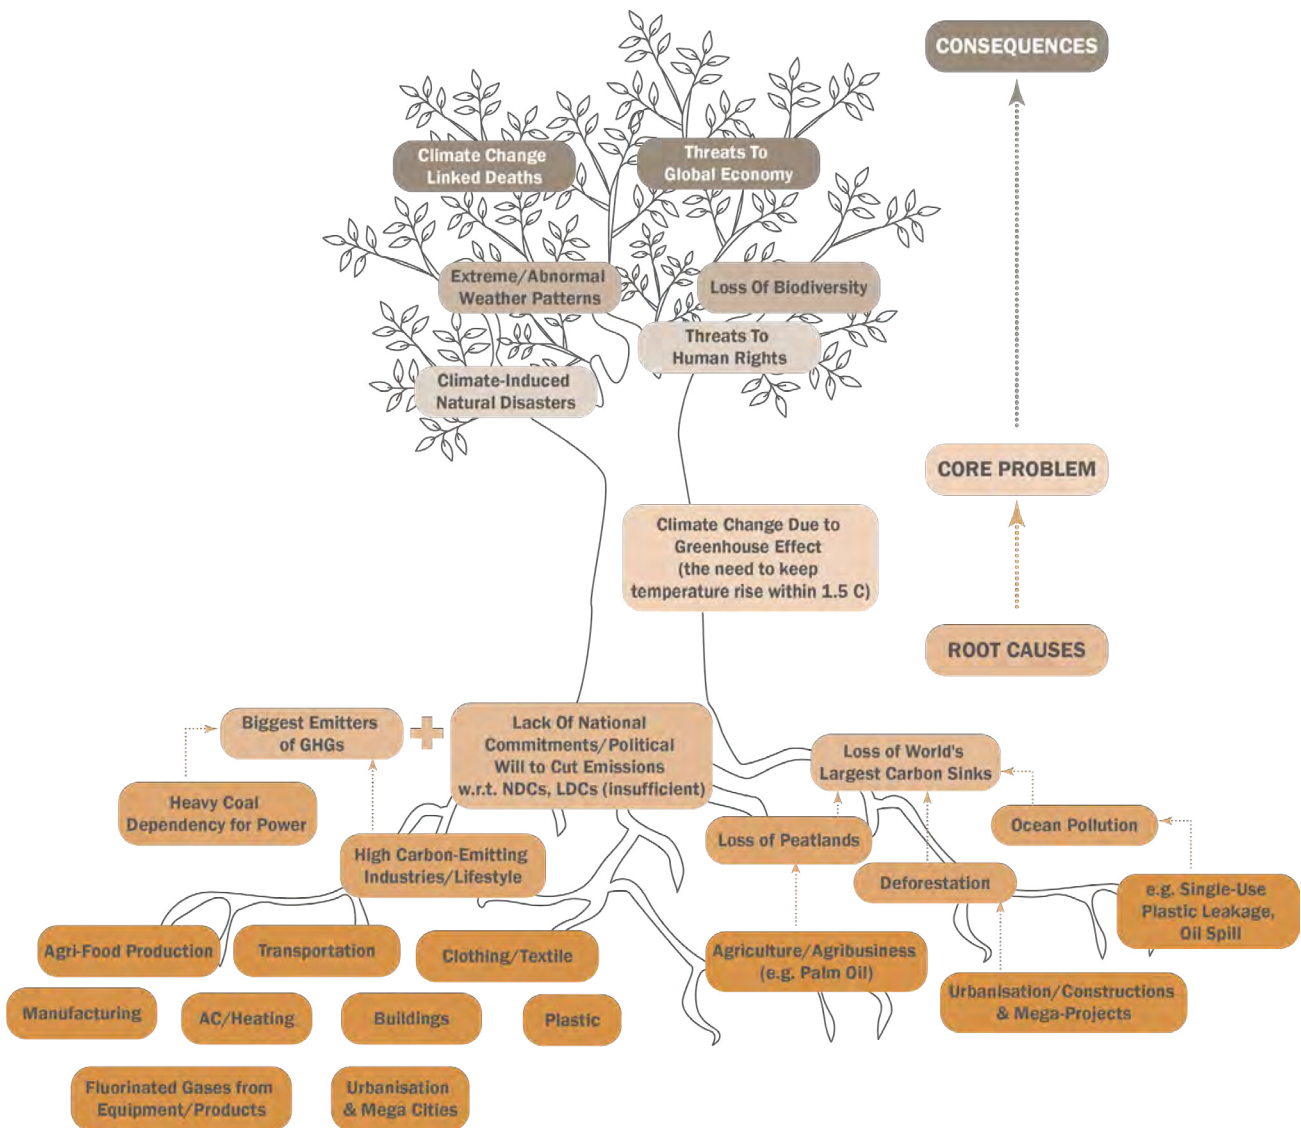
CONSEQUENCES

Climate Change Linked Deaths

Threats To Global Economy

Extreme/Abnormal Weather Patterns

Loss Of Biodiversity

Threats To Human Rights

Climate-Induced Natural Disasters

CORE PROBLEM

Climate Change Due to Greenhouse Effect (the need to keep temperature rise within 1.5 C)

ROOT CAUSES

Biggest Emitters of GHGs

+

Lack Of National Commitments/Political Will to Cut Emissions w.r.t. NDCs, LDCs (insufficient)

Loss of World's Largest Carbon Sinks

Heavy Coal Dependency for Power

Ocean Pollution

Loss of Peatlands

High Carbon-Emitting Industries/Lifestyle

Deforestation

e.g. Single-Use Plastic Leakage, Oil Spill

Agri-Food Production

Transportation

Clothing/Textile

Agriculture/Agribusiness (e.g. Palm Oil)

Manufacturing

AC/Heating

Buildings

Plastic

Urbanisation/Constructions & Mega-Projects

Fluorinated Gases from Equipment/Products

Urbanisation & Mega Cities